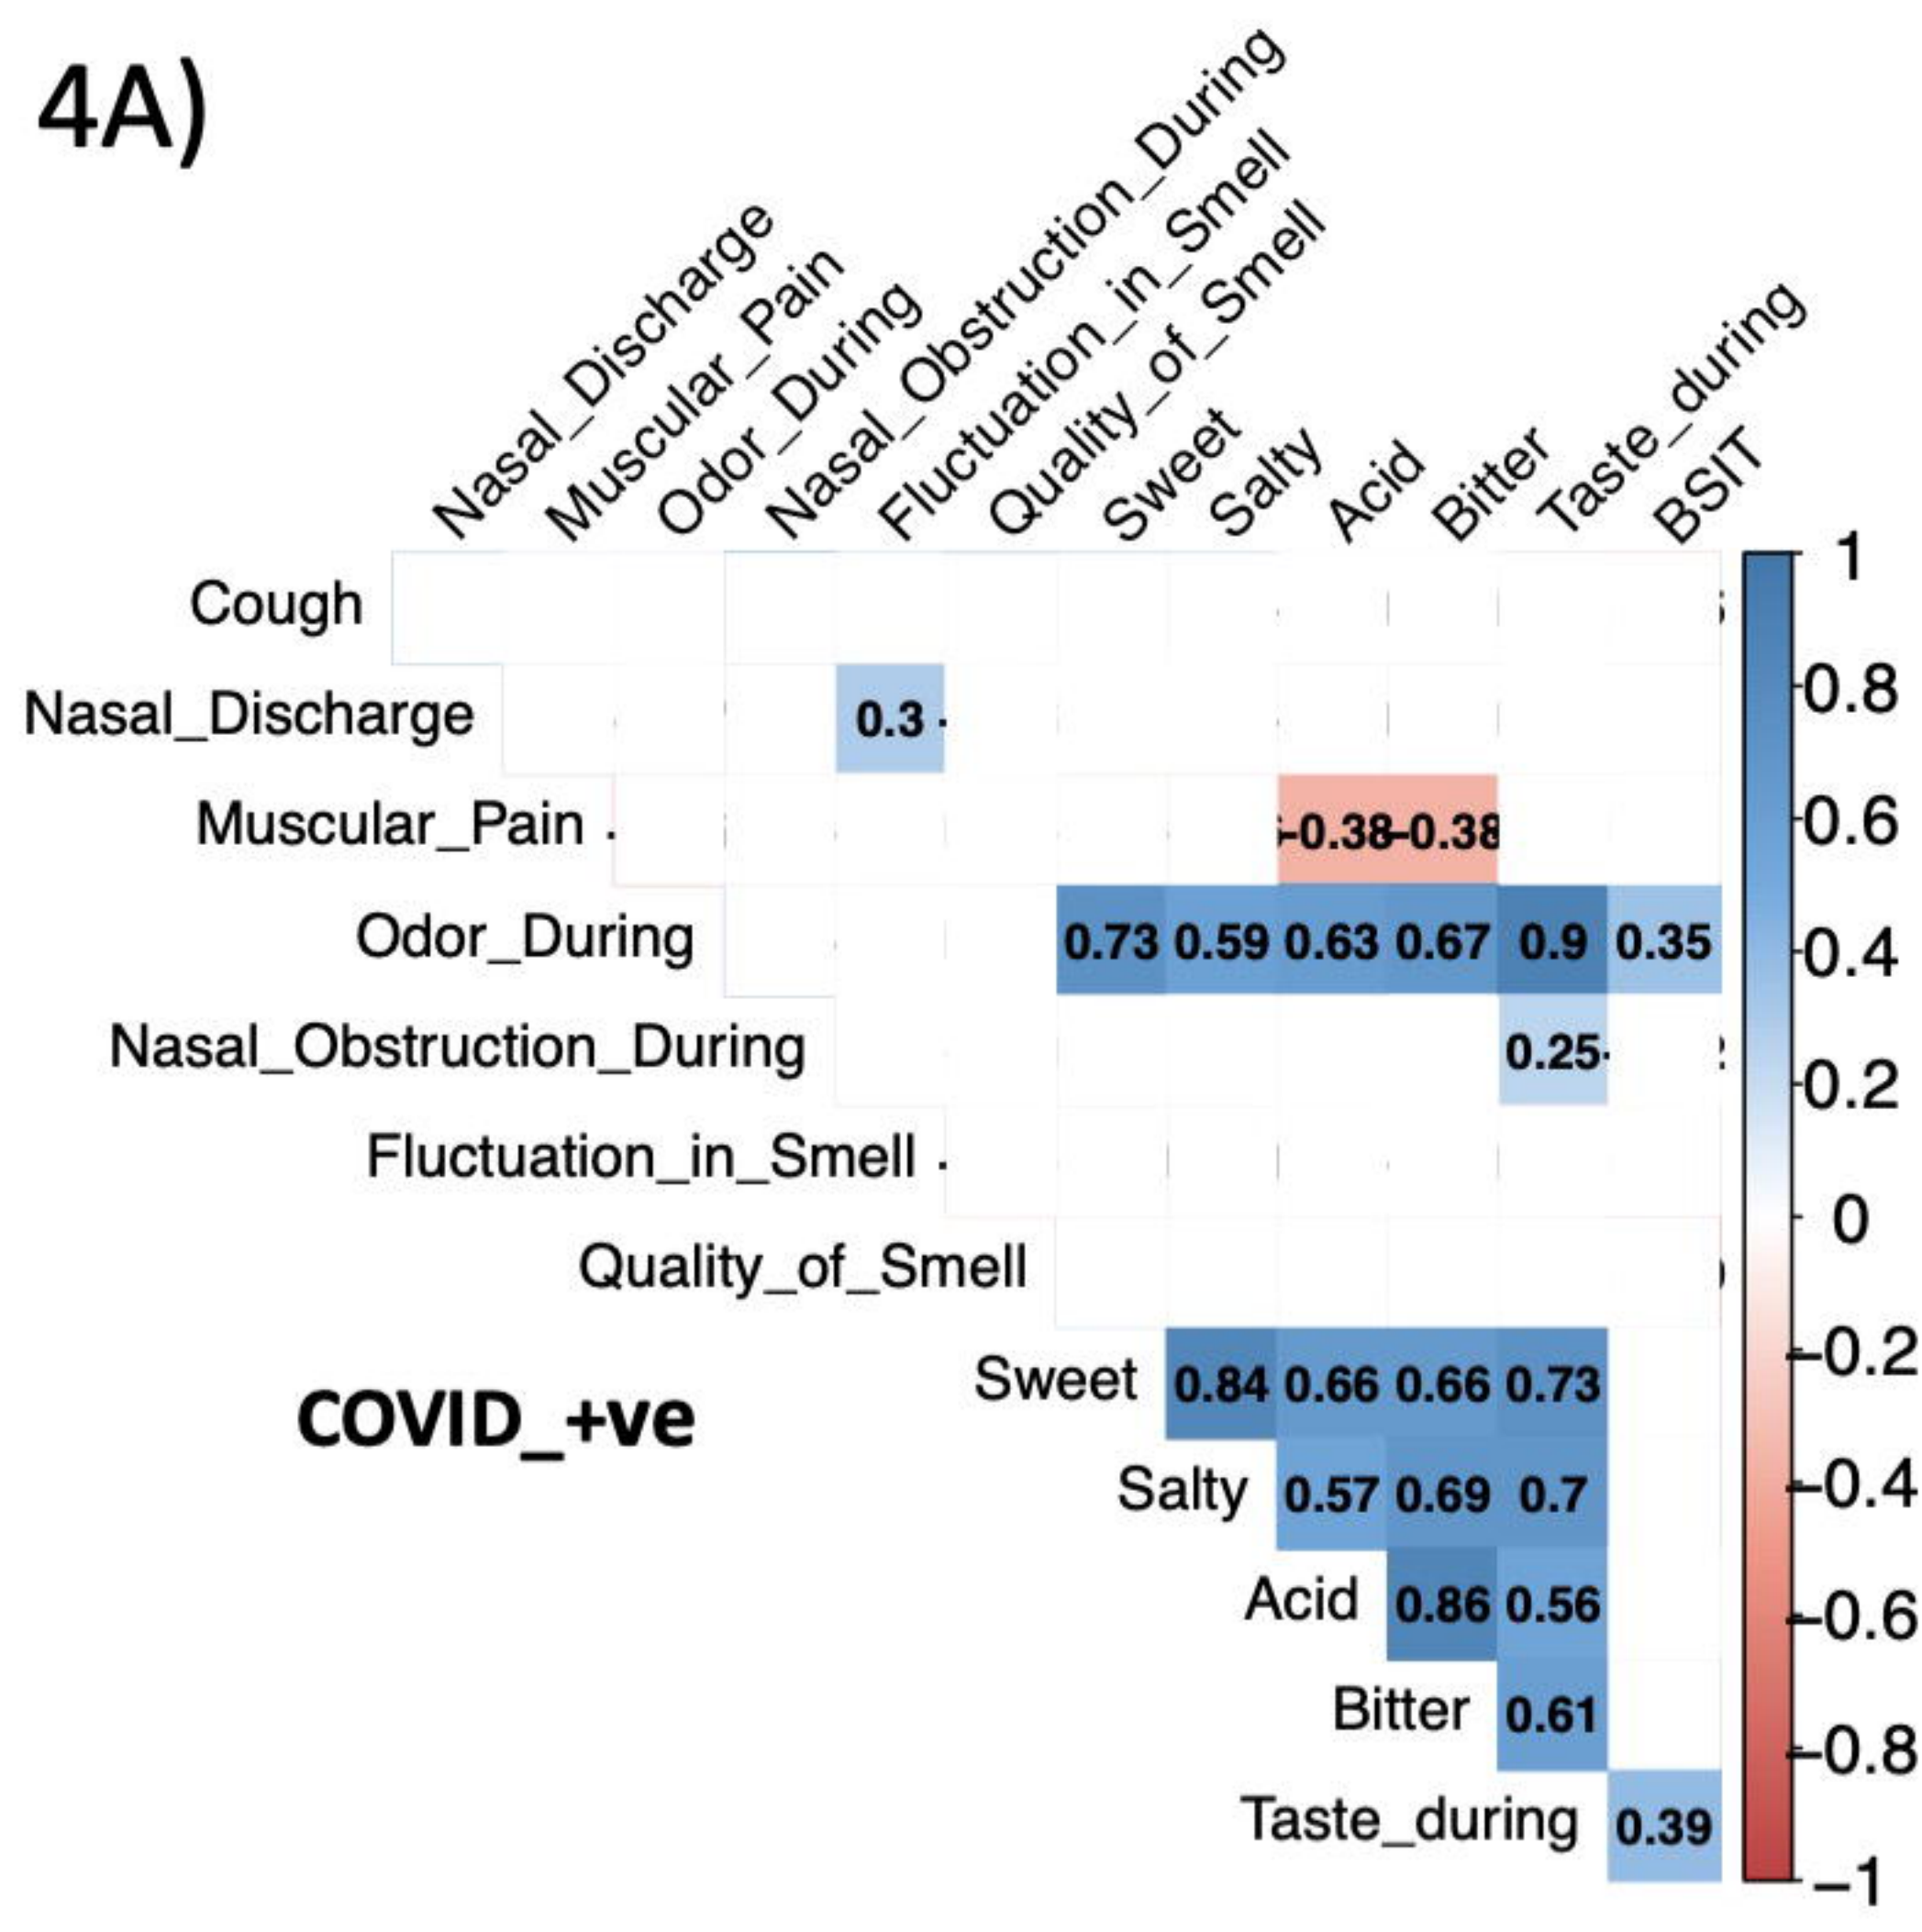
4A)

Nasal_Discharge
Muscular_Pain
Odor_During
Nasal_Obstruction_During
Fluctuation_in_Smell
Quality_of_Smell
Sweet
Salty
Acid
Bitter
Taste_during
BSIT

Cough

Nasal_Discharge 0.3

Muscular_Pain -0.38 -0.38

Odor_During 0.73 0.59 0.63 0.67 0.9 0.35

Nasal_Obstruction_During 0.25

Fluctuation_in_Smell

Quality_of_Smell

Sweet 0.84 0.66 0.66 0.73

Salty 0.57 0.69 0.7

Acid 0.86 0.56

Bitter 0.61

Taste_during 0.39

COVID_+ve

1
0.8
0.6
0.4
0.2
0
-0.2
-0.4
-0.6
-0.8
-1